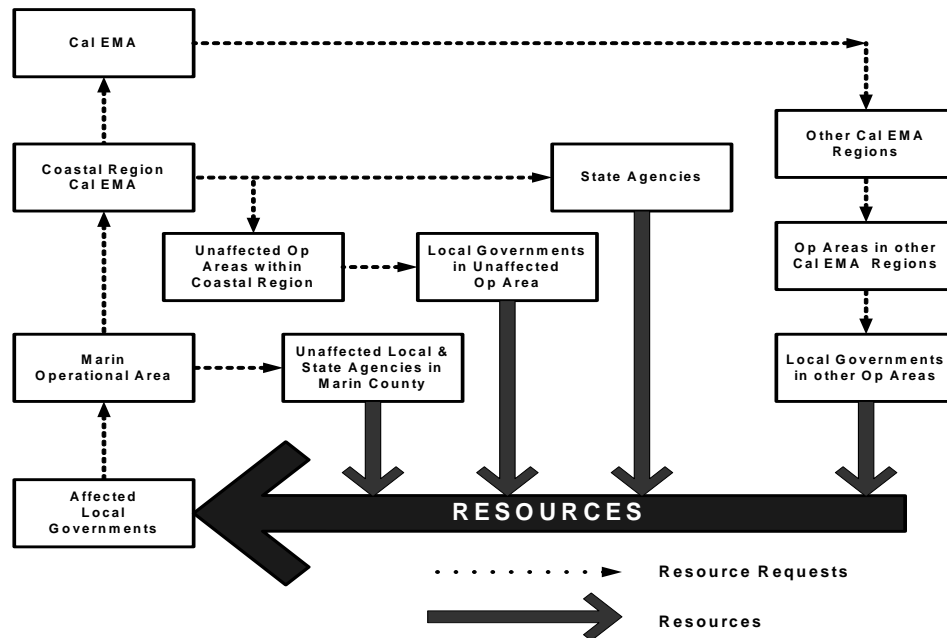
Cal EMA

Coastal Region Cal EMA

Unaffected Op Areas within Coastal Region

Local Governments in Unaffected Op Area

State Agencies

Other Cal EMA Regions

Op Areas in other Cal EMA Regions

Marin Operational Area

Unaffected Local & State Agencies in Marin County

Local Governments in other Op Areas

Affected Local Governments

RESOURCES

Resource Requests

Resources